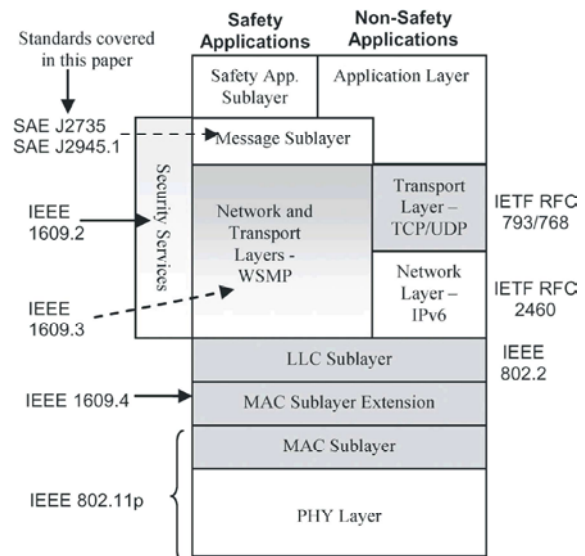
Safety Applications

Non-Safety Applications

Standards covered in this paper

Safety App. Sublayer

Application Layer

SAE J2735
SAE J2945.1

Message Sublayer

Security Services

IEEE 1609.2

Network and Transport Layers - WSMP

Transport Layer – TCP/UDP

IETF RFC 793/768

Network Layer – IPv6

IETF RFC 2460

IEEE 1609.3

LLC Sublayer

IEEE 802.2

IEEE 1609.4

MAC Sublayer Extension

MAC Sublayer

IEEE 802.11p

PHY Layer